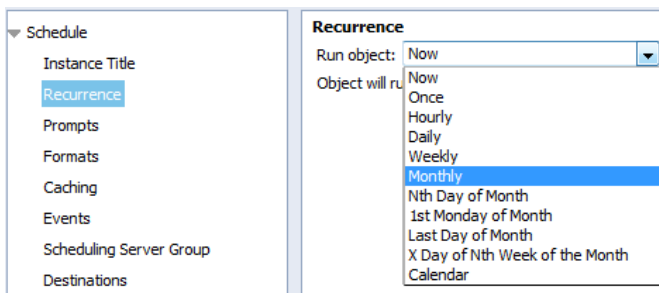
Schedule
Instance Title
Recurrence
Prompts
Formats
Caching
Events
Scheduling Server Group
Destinations

Recurrence
Run object: Now
Object will ru
Now
Once
Hourly
Daily
Weekly
Monthly
Nth Day of Month
1st Monday of Month
Last Day of Month
X Day of Nth Week of the Month
Calendar